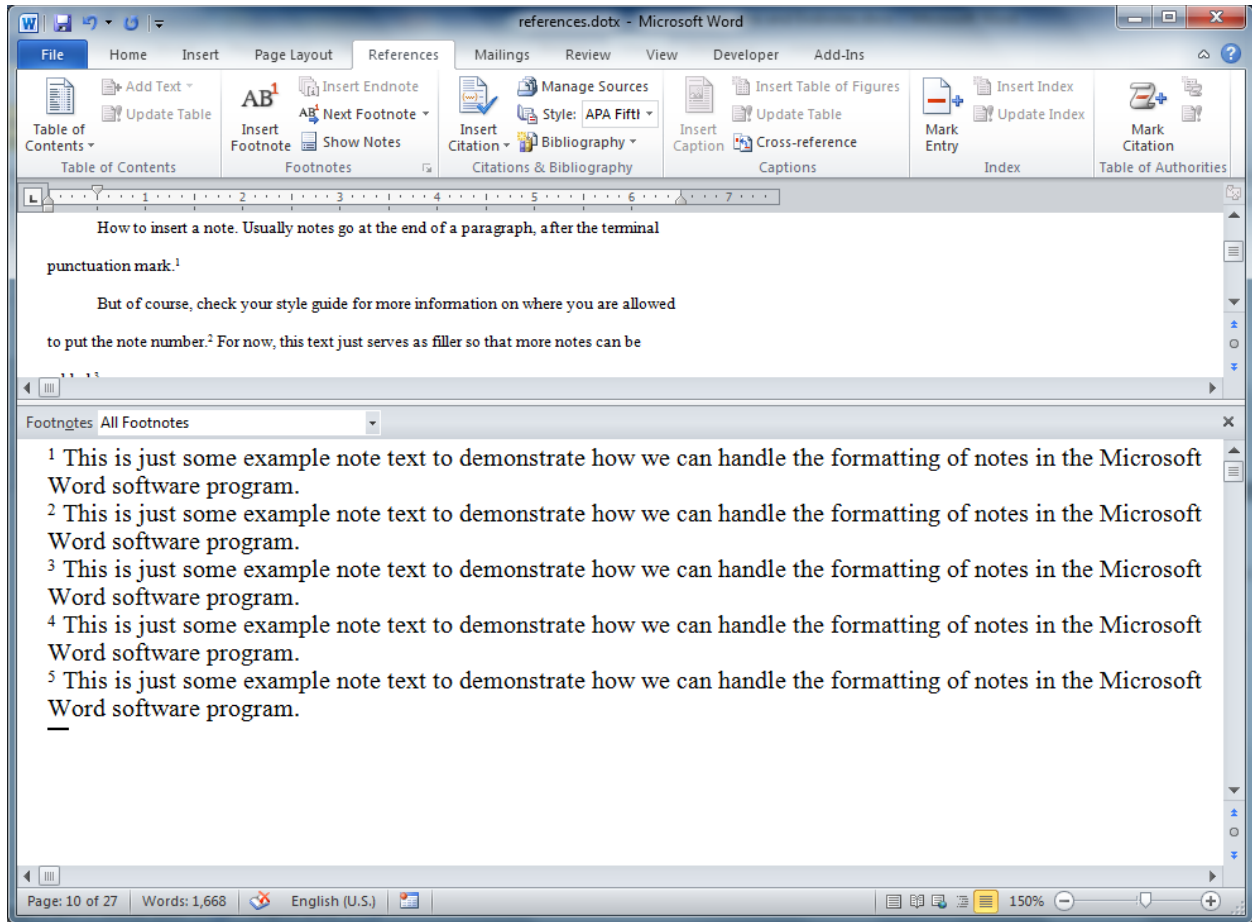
references.dotx - Microsoft Word

File Home Insert Page Layout References Mailings Review View Developer Add-Ins

Table of Contents
Add Text
Update Table
Table of Contents

Insert Footnote
Insert Endnote
Next Footnote
Show Notes
Footnotes

Insert Citation
Manage Sources
Style: APA Fifth
Bibliography
Citations & Bibliography

Insert Caption
Insert Table of Figures
Update Table
Cross-reference
Captions

Mark Entry
Insert Index
Update Index
Index

Mark Citation
Table of Authorities

How to insert a note. Usually notes go at the end of a paragraph, after the terminal punctuation mark.$^1$

But of course, check your style guide for more information on where you are allowed to put the note number.$^2$ For now, this text just serves as filler so that more notes can be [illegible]

Footnotes All Footnotes

$^1$ This is just some example note text to demonstrate how we can handle the formatting of notes in the Microsoft Word software program.
$^2$ This is just some example note text to demonstrate how we can handle the formatting of notes in the Microsoft Word software program.
$^3$ This is just some example note text to demonstrate how we can handle the formatting of notes in the Microsoft Word software program.
$^4$ This is just some example note text to demonstrate how we can handle the formatting of notes in the Microsoft Word software program.
$^5$ This is just some example note text to demonstrate how we can handle the formatting of notes in the Microsoft Word software program.

Page: 10 of 27 | Words: 1,668 | English (U.S.) | 150%